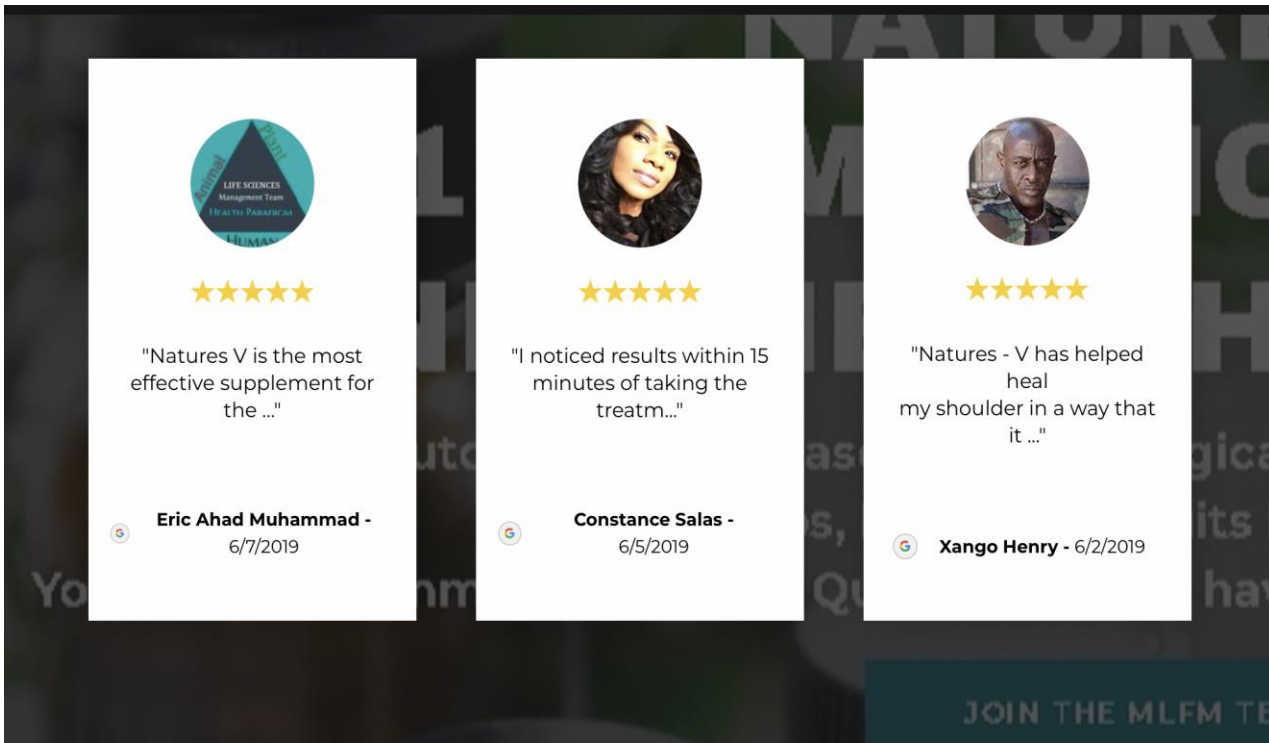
Animal
Plant
LIFE SCIENCES
Management Team
Health Paradigm
Human

★★★★★

"Natures V is the most effective supplement for the ..."

G Eric Ahad Muhammad - 6/7/2019

★★★★★

"I noticed results within 15 minutes of taking the treatm..."

G Constance Salas - 6/5/2019

★★★★★

"Natures - V has helped heal
my shoulder in a way that it ..."

G Xango Henry - 6/2/2019

JOIN THE MLFM TE